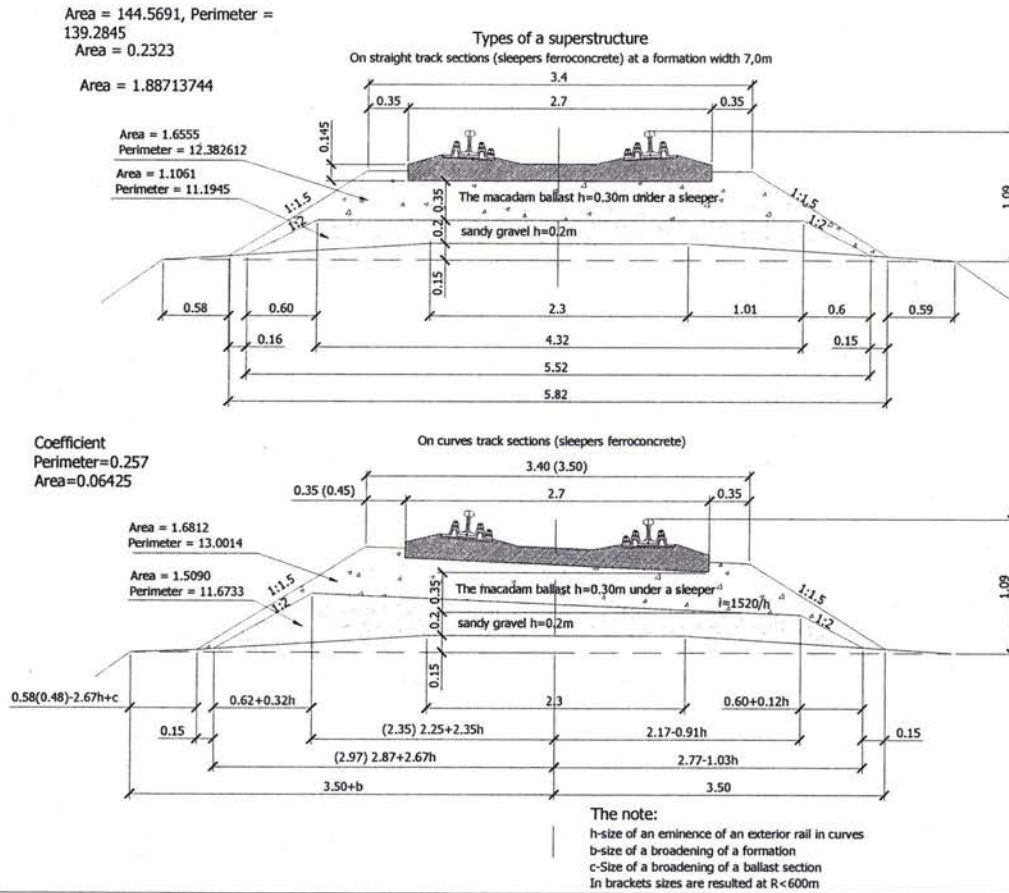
Area = 144.5691, Perimeter = 139.2845
Area = 0.2323

Area = 1.88713744

Types of a superstructure
On straight track sections (sleepers ferroconcrete) at a formation width 7,0m

3.4
0.35
2.7
0.35
0.145
Area = 1.6555
Perimeter = 12.382612
Area = 1.1061
Perimeter = 11.1945
1:1.5
1:2
0.35
The macadam ballast h=0.30m under a sleeper
1:1.5
1:2
1.09
0.2
sandy gravel h=0.2m
0.15
0.58
0.60
2.3
1.01
0.6
0.59
0.16
4.32
0.15
5.52
5.82

Coefficient
Perimeter=0.257
Area=0.06425

On curves track sections (sleepers ferroconcrete)
3.40 (3.50)
0.35 (0.45)
2.7
0.35
Area = 1.6812
Perimeter = 13.0014
Area = 1.5090
Perimeter = 11.6733
1:1.5
1:2
0.35
The macadam ballast h=0.30m under a sleeper
i=1520/h
1:1.5
1:2
1.09
0.2
sandy gravel h=0.2m
0.15
0.58(0.48)-2.67h+c
0.62+0.32h
2.3
0.60+0.12h
0.15
(2.35) 2.25+2.35h
2.17-0.91h
0.15
(2.97) 2.87+2.67h
2.77-1.03h
3.50+b
3.50

The note:
h-size of an eminence of an exterior rail in curves
b-size of a broadening of a formation
c-Size of a broadening of a ballast section
In brackets sizes are resulted at R<600m